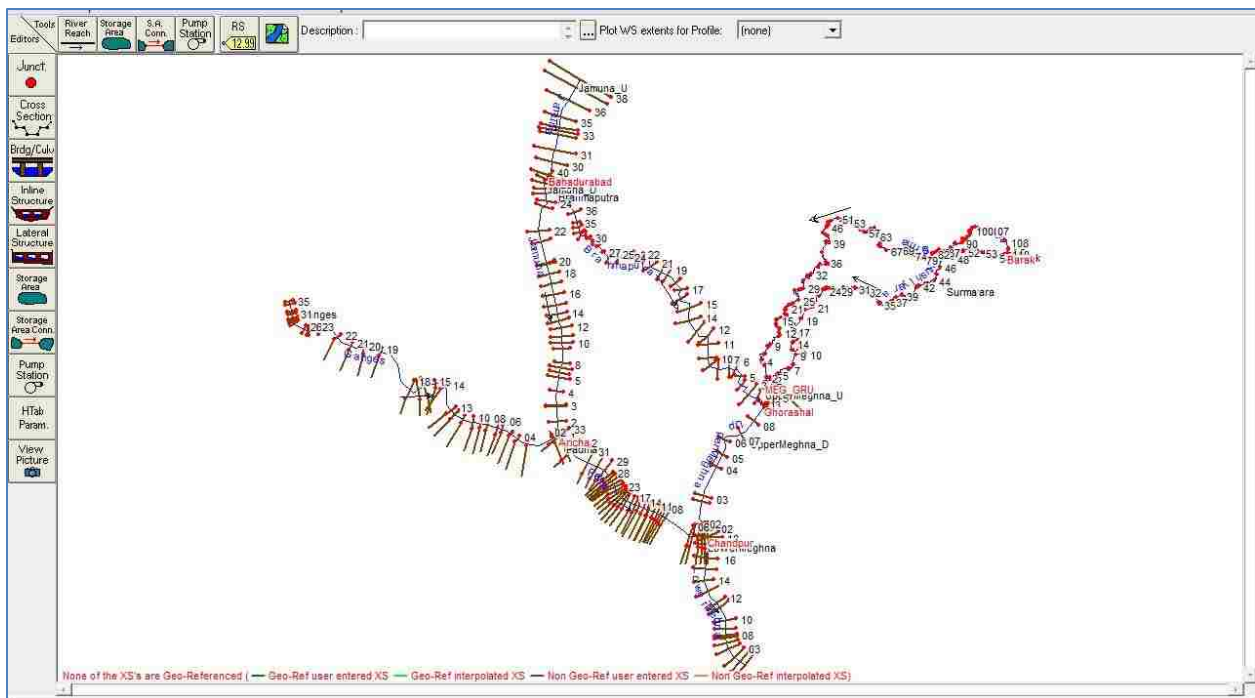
Tools
Editors
River Reach
Storage Area
S.A. Conn.
Pump Station
RS 12.99
Description :
Plot WS extents for Profile:
(none)

Junct.
Cross Section
Brdg/Culv
Inline Structure
Lateral Structure
Storage Area
Storage Area Conn.
Pump Station
HTab Param.
View Picture

Jamuna_U
38
36
35
33
31
30
40
Bahadurabad
Jamuna_D
Brahmaputra
24
36
35
30
22
27 25 24 22
21
19
20
18
17
16
15
14
14
12
12
11
10
10 7 6
8
5
5
4
3
2
02 33
Archa 2
Padma 31
29
28
23
17 14 11 08
35
31nges
2623
22
21 20 19
Ganges
18 15 14
13
10 08 06
04
51 53
46
57 63
39
67 68 7 7 79 82 37 48
100 107
90
52 53
108
Barak
36
46
32
44
Surma ara
28
24 29 31 32 39
35 37
42
25
21
19
15
14
12 17
10
9
4
7
25
MEG_GRU
UpperMeghna_U
R1
Ghorashal
08
08 07
UpperMeghna_D
05
04
03
08 02 02
Chandpur
LowerMeghna
16
14
12
10
08
03

None of the XS's are Geo-Referenced ( — Geo-Ref user entered XS — Geo-Ref interpolated XS — Non Geo-Ref user entered XS — Non Geo-Ref interpolated XS)